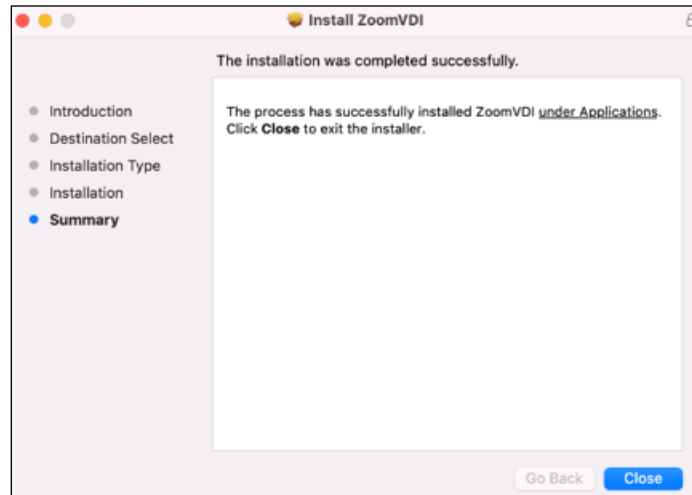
Install ZoomVDI

The installation was completed successfully.

Introduction
Destination Select
Installation Type
Installation
Summary

The process has successfully installed ZoomVDI under Applications. Click **Close** to exit the installer.

Go Back
Close